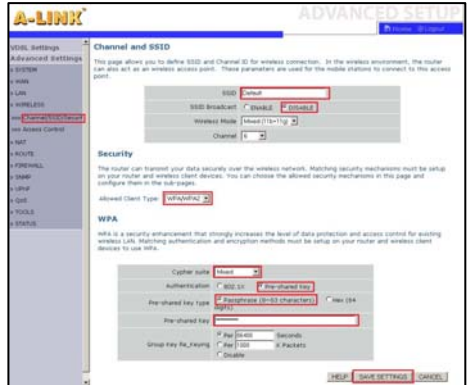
A-LINK
ADVANCED SETUP
Home Logout

VDSL Settings
Advanced Settings
» SYSTEM
» WAN
» LAN
» WIRELESS
»»» Channel and SSID
»»» Access Control
» NAT
» ROUTE
» FIREWALL
» SNMP
» UPnP
» QoS
» TOOLS
» STATUS

Channel and SSID

This page allows you to define SSID and Channel ID for wireless connection. In the wireless environment, the router can also act as an wireless access point. These parameters are used for the mobile stations to connect to this access point.

SSID Default
SSID Broadcast ENABLE DISABLE
Wireless Mode Mixed (11b+11g)
Channel 6

Security

The router can transmit your data securely over the wireless network. Matching security mechanisms must be setup on your router and wireless client devices. You can choose the allowed security mechanisms in this page and configure them in the sub-pages.

Allowed Client Type WPA/WPA2

WPA

WPA is a security enhancement that strongly increases the level of data protection and access control for existing wireless LAN. Matching authentication and encryption methods must be setup on your router and wireless client devices to use WPA.

Cypher suite Mixed
Authentication 802.1X Pre-shared Key
Pre-shared key type Passphrase (8~63 characters) Hex (64 digits)
Pre-shared Key ••••••••
Group Key Re_Keying Per 86400 Seconds
Per 1000 K Packets
Disable

HELP SAVE SETTINGS CANCEL